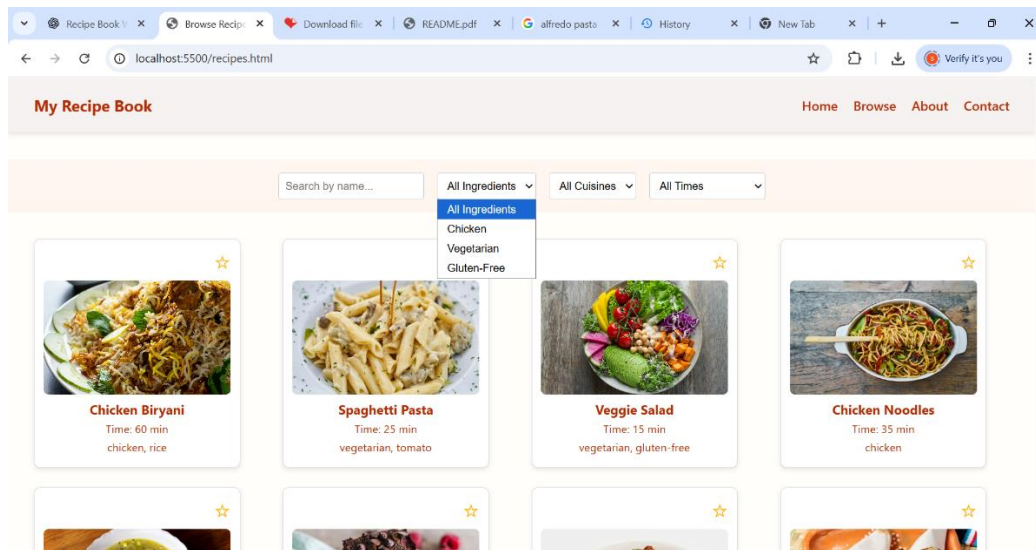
Recipe Book V ×
Browse Recipe ×
Download file ×
README.pdf ×
alfredo pasta ×
History ×
New Tab ×
+

localhost:5500/recipes.html
Verify it's you

My Recipe Book
Home Browse About Contact

Search by name...
All Ingredients
All Cuisines
All Times

All Ingredients
Chicken
Vegetarian
Gluten-Free

☆
Chicken Biryani
Time: 60 min
chicken, rice

Spaghetti Pasta
Time: 25 min
vegetarian, tomato

☆
Veggie Salad
Time: 15 min
vegetarian, gluten-free

☆
Chicken Noodles
Time: 35 min
chicken

☆
☆
☆
☆